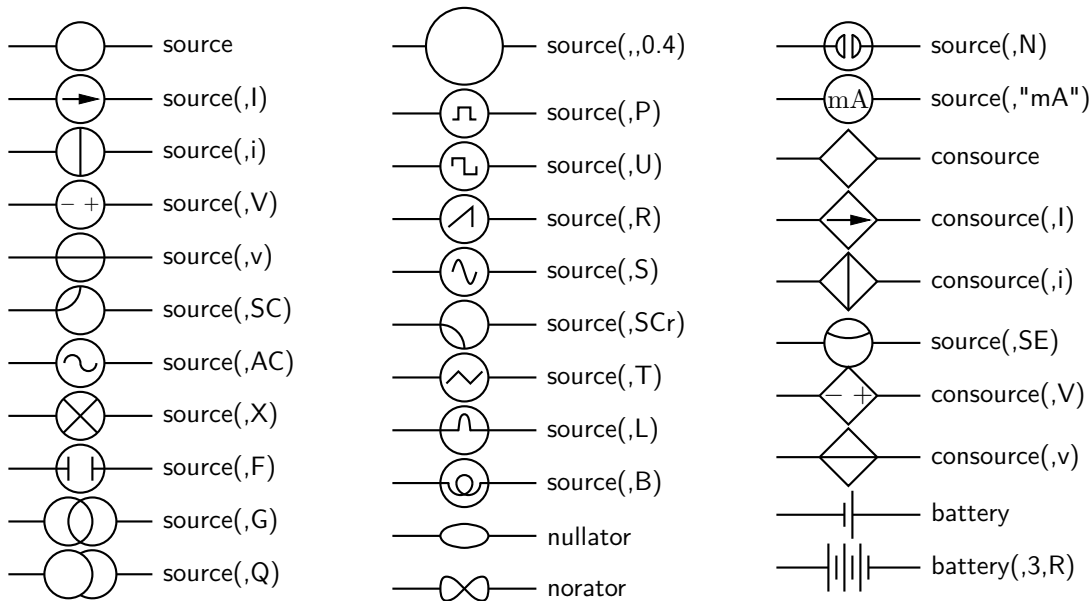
source
source(,I)
source(,i)
$-$ $+$ source(,V)
source(,v)
source(,SC)
source(,AC)
source(,X)
source(,F)
source(,G)
source(,Q)

source(,,0.4)
source(,P)
source(,U)
source(,R)
source(,S)
source(,SCr)
source(,T)
source(,L)
source(,B)
nullator
norator

source(,N)
mA source(,"mA")
consource
consource(,I)
consource(,i)
source(,SE)
$-$ $+$ consource(,V)
consource(,v)
battery
battery(,3,R)